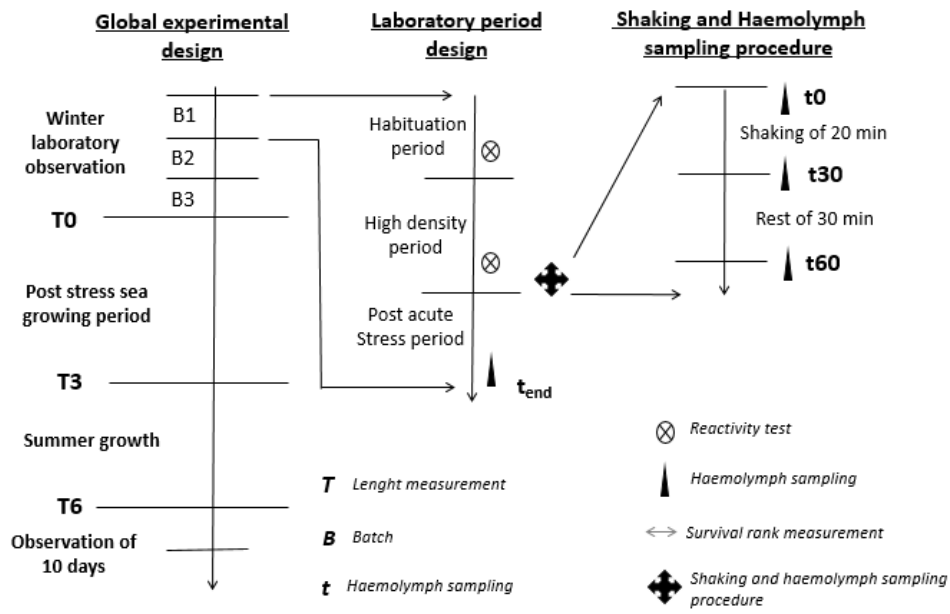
Global experimental design

Laboratory period design

Shaking and Haemolymph sampling procedure

Winter laboratory observation

B1

B2

B3

T0

Post stress sea growing period

T3

Summer growth

T6

Observation of 10 days

Habituation period

High density period

Post acute Stress period

$t_{end}$

t0

Shaking of 20 min

t30

Rest of 30 min

t60

T Lenght measurement

B Batch

t Haemolymph sampling

Reactivity test

Haemolymph sampling

Survival rank measurement

Shaking and haemolymph sampling procedure